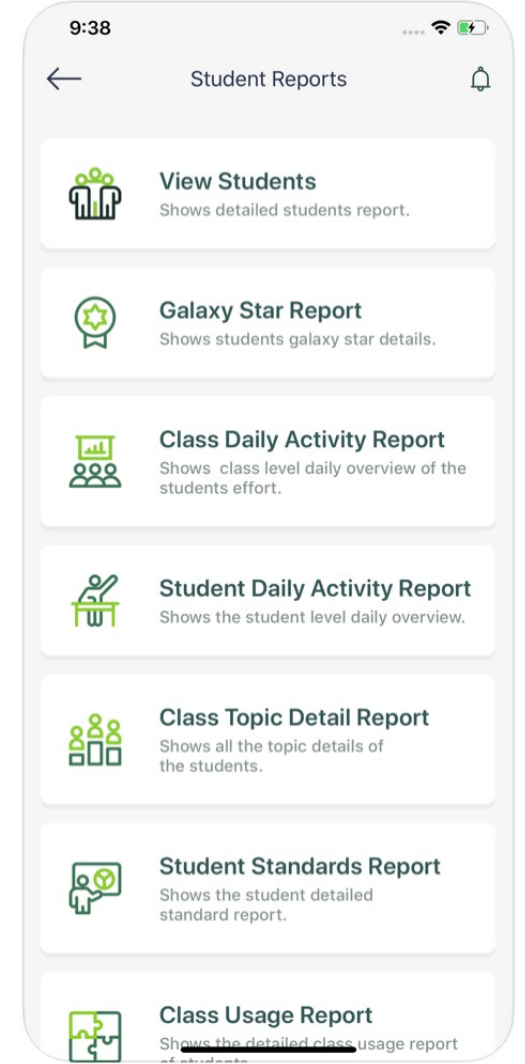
9:38

Student Reports

View Students
Shows detailed students report.

Galaxy Star Report
Shows students galaxy star details.

Class Daily Activity Report
Shows class level daily overview of the students effort.

Student Daily Activity Report
Shows the student level daily overview.

Class Topic Detail Report
Shows all the topic details of the students.

Student Standards Report
Shows the student detailed standard report.

Class Usage Report
Shows the detailed class usage report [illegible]